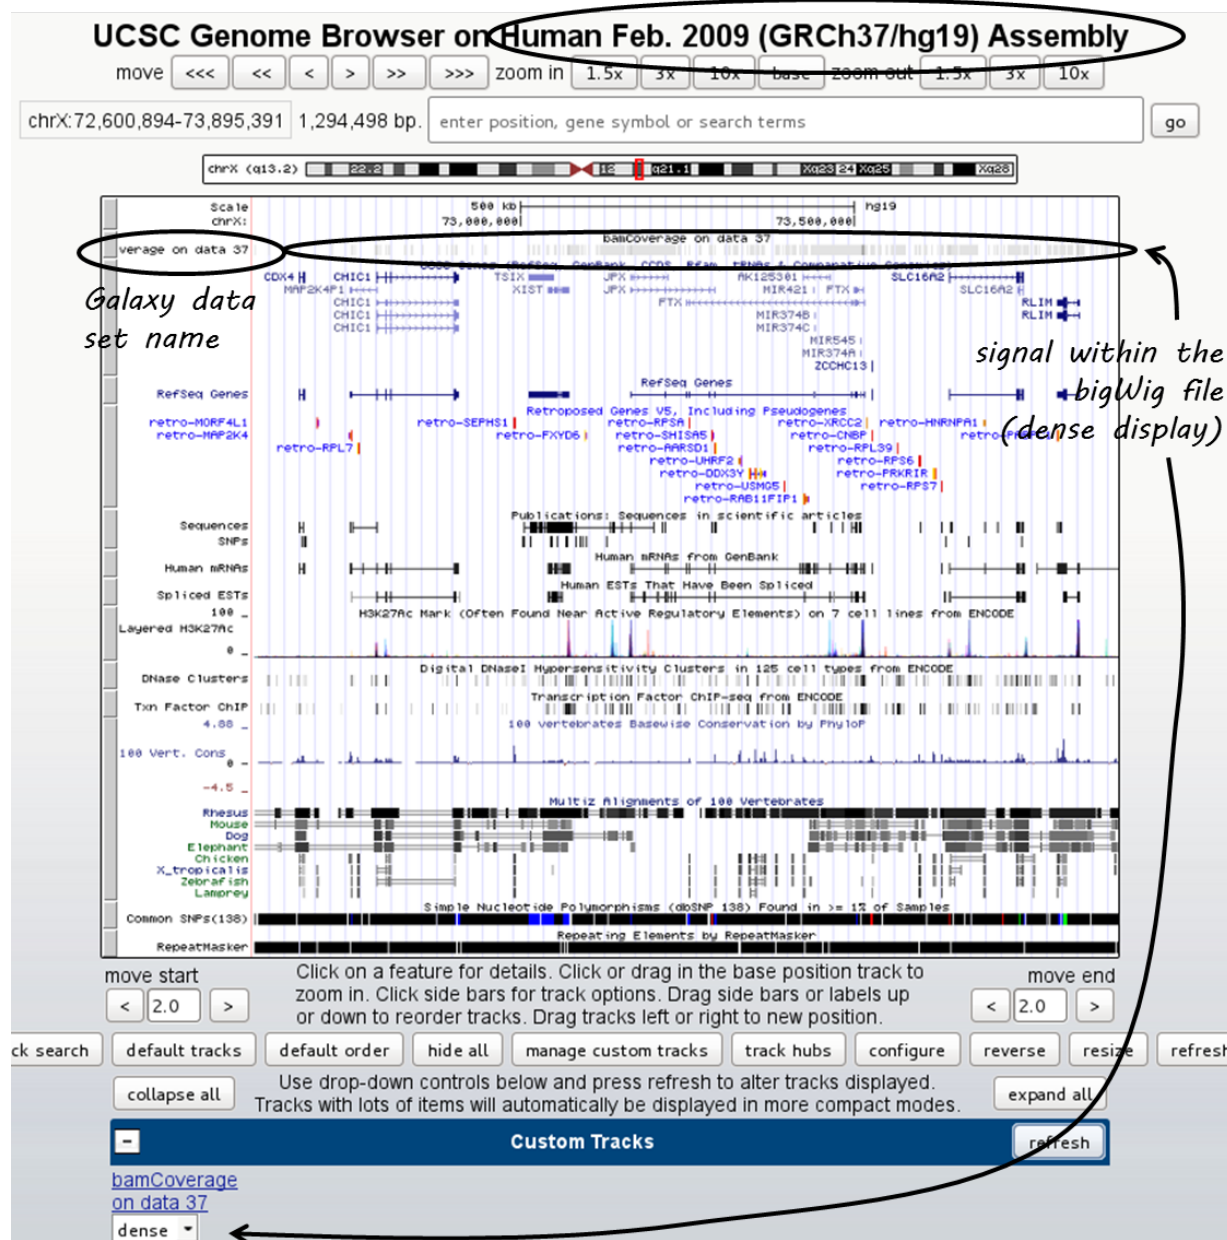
UCSC Genome Browser on Human Feb. 2009 (GRCh37/hg19) Assembly

move <<< << < > >> >>> zoom in 1.5x 3x 10x base zoom out 1.5x 3x 10x

chrX:72,600,894-73,895,391 1,294,498 bp. enter position, gene symbol or search terms go

chrX (q13.2) 22.2 12 q21.1 Xq23 24 Xq25 Xq28

Scale 500 kb hg19
chrX: 73,000,000 73,500,000

verage on data 37 bamCoverage on data 37

CDX4 CHIC1 TSIX JPX AK125301 SLC16A2
MAP2K4P1 XIST JPX MIR421 FTX SLC16A2
CHIC1 FTX RLIM
CHIC1 MIR374B RLIM
CHIC1 MIR374C
MIR545
MIR374A
ZCCHC13

Galaxy data set name

signal within the bigWig file (dense display)

RefSeq Genes RefSeq Genes
Retroposed Genes V5, Including Pseudogenes
retro-MORF4L1 retro-SEPHS1 retro-RPSA retro-XRCC2 retro-HNRNPA1
retro-MAP2K4 retro-FXYD6 retro-SHISA5 retro-CNBP retro-
retro-RPL7 retro-AARSD1 retro-RPL39
retro-UHRF2 retro-RPS6
retro-DDX3Y retro-PRKRIR
retro-USMG5 retro-RPS7
retro-RAB11FIP1

Publications: Sequences in scientific articles
Sequences
SNPs
Human mRNAs from GenBank
Human mRNAs
Human ESTs That Have Been Spliced
Spliced ESTs
100 _ H3K27Ac Mark (Often Found Near Active Regulatory Elements) on 7 cell lines from ENCODE
Layered H3K27Ac
0 _
Digital DNaseI Hypersensitivity Clusters in 125 cell types from ENCODE
DNase Clusters
Transcription Factor ChIP-seq from ENCODE
Txn Factor ChIP
4.88 _ 100 vertebrates Basewise Conservation by PhyloP
100 Vert. Cons
0 _
-4.5 _
Multiz Alignments of 100 Vertebrates
Rhesus
Mouse
Dog
Elephant
Chicken
X_tropicalis
Zebrafish
Lamprey
Simple Nucleotide Polymorphisms (dbSNP 138) Found in >= 1% of Samples
Common SNPs(138)
Repeating Elements by RepeatMasker
RepeatMasker

move start
< 2.0 >
Click on a feature for details. Click or drag in the base position track to zoom in. Click side bars for track options. Drag side bars or labels up or down to reorder tracks. Drag tracks left or right to new position.
move end
< 2.0 >

ck search default tracks default order hide all manage custom tracks track hubs configure reverse resize refresh

collapse all Use drop-down controls below and press refresh to alter tracks displayed. Tracks with lots of items will automatically be displayed in more compact modes. expand all

- Custom Tracks refresh

bamCoverage on data 37
dense